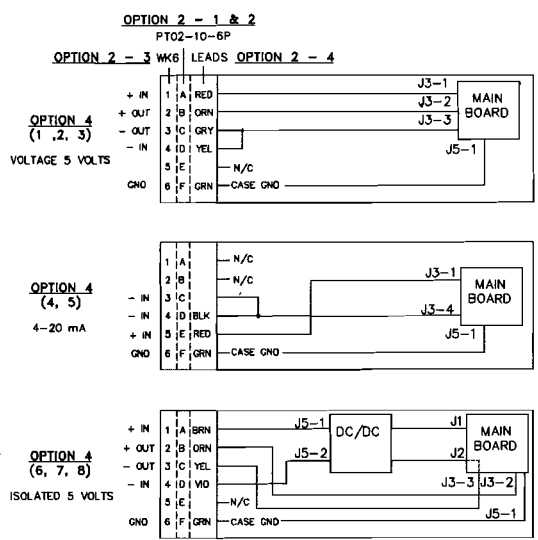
OPTION 2 - 1 & 2
PT02-10-6P
OPTION 2 - 3 WK6 LEADS OPTION 2 - 4

OPTION 4
(1 ,2, 3)
VOLTAGE 5 VOLTS

+ IN 1 A RED
+ OUT 2 B ORN
- OUT 3 C GRY
- IN 4 D YEL
5 E N/C
GND 6 F GRN CASE GND

J3-1
J3-2
J3-3
MAIN BOARD
J5-1

OPTION 4
(4, 5)
4-20 mA

1 A N/C
2 B N/C
- IN 3 C
- IN 4 D BLK
+ IN 5 E RED
6 F GRN CASE GND

J3-1
MAIN BOARD
J3-4
J5-1

OPTION 4
(6, 7, 8)
ISOLATED 5 VOLTS

+ IN 1 A BRN
+ OUT 2 B ORN
- OUT 3 C YEL
- IN 4 D VIO
5 E N/C
GND 6 F GRN CASE GND

J5-1
DC/DC
J5-2
J1
MAIN BOARD
J2
J3-3
J3-2
J5-1